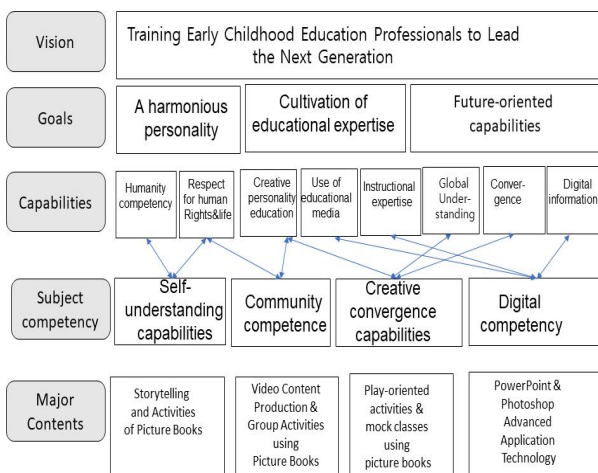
Vision

Training Early Childhood Education Professionals to Lead the Next Generation

Goals

A harmonious personality

Cultivation of educational expertise

Future-oriented capabilities

Capabilities

Humanity competency

Respect for human Rights&life

Creative personality education

Use of educational media

Instructional expertise

Global Understanding

Convergence

Digital information

Subject competency

Self-understanding capabilities

Community competence

Creative convergence capabilities

Digital competency

Major Contents

Storytelling and Activities of Picture Books

Video Content Production & Group Activities using Picture Books

Play-oriented activities & mock classes using picture books

PowerPoint & Photoshop Advanced Application Technology